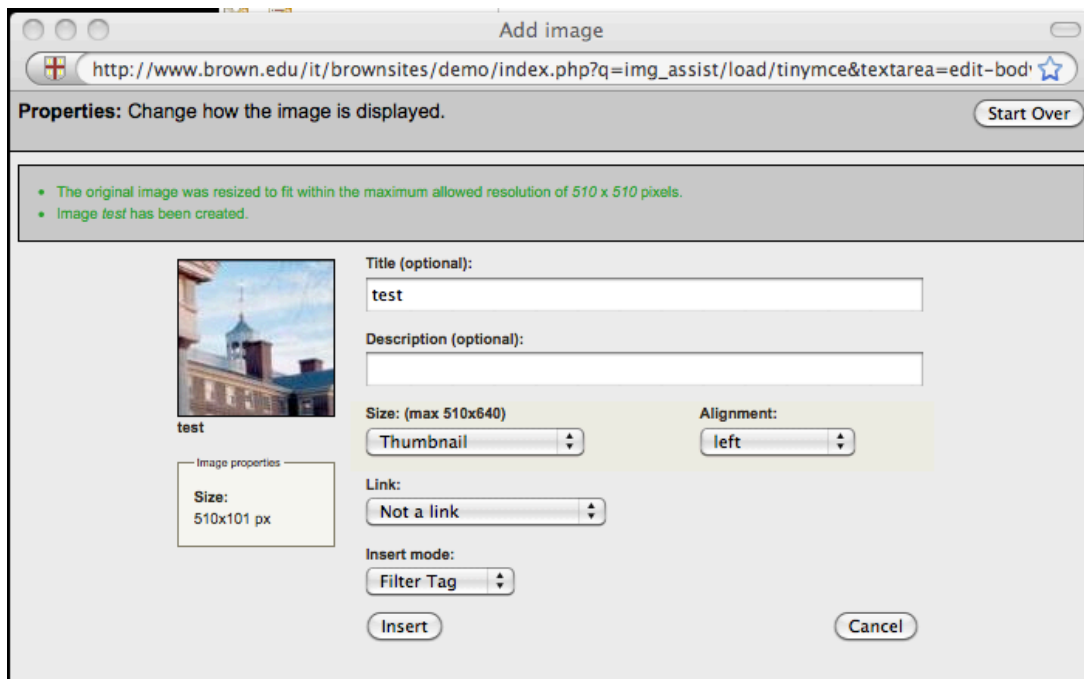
Add image

http://www.brown.edu/it/brownsites/demo/index.php?q=img_assist/load/tinymce&textarea=edit-bod

**Properties:** Change how the image is displayed.

Start Over

- The original image was resized to fit within the maximum allowed resolution of *510* x *510* pixels.
- Image *test* has been created.

test

Image properties

Size:
510x101 px

Title (optional):

test

Description (optional):

Size: (max 510x640)

Thumbnail

Alignment:

left

Link:

Not a link

Insert mode:

Filter Tag

Insert

Cancel